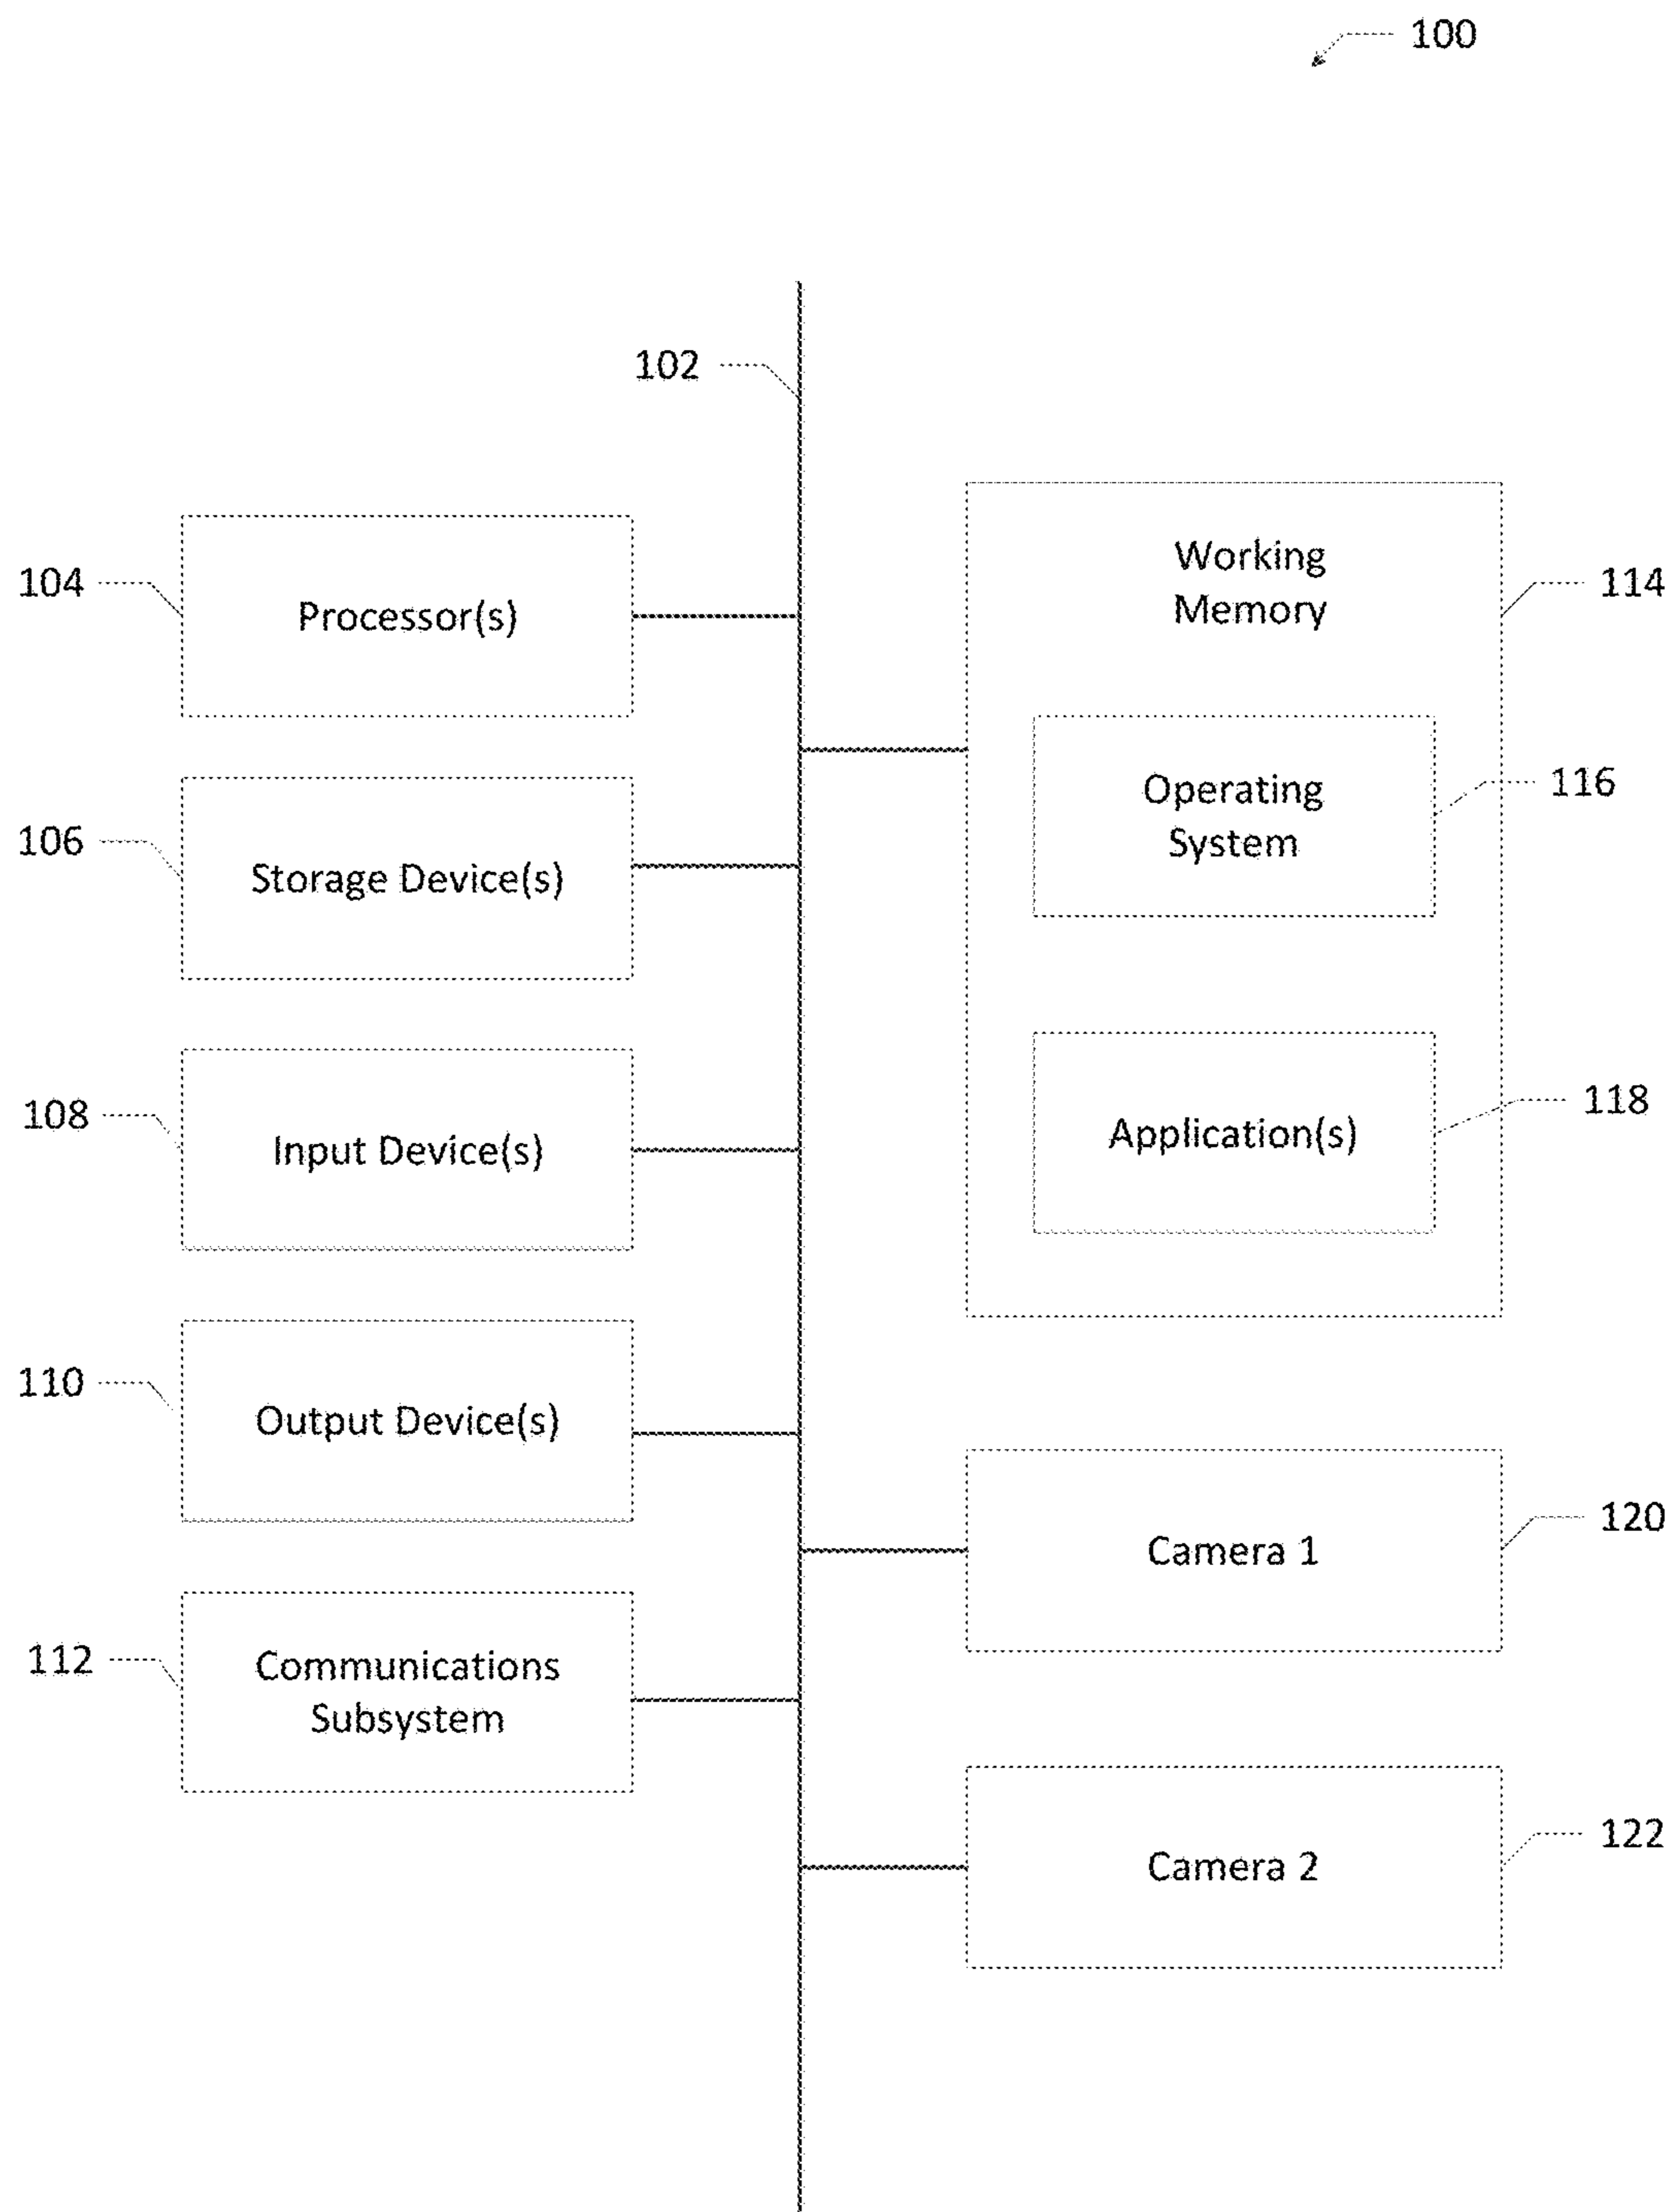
100

102

104

Processor(s)

Working Memory

114

106

Storage Device(s)

Operating System

116

108

Input Device(s)

Application(s)

118

110

Output Device(s)

Camera 1

120

112

Communications Subsystem

Camera 2

122